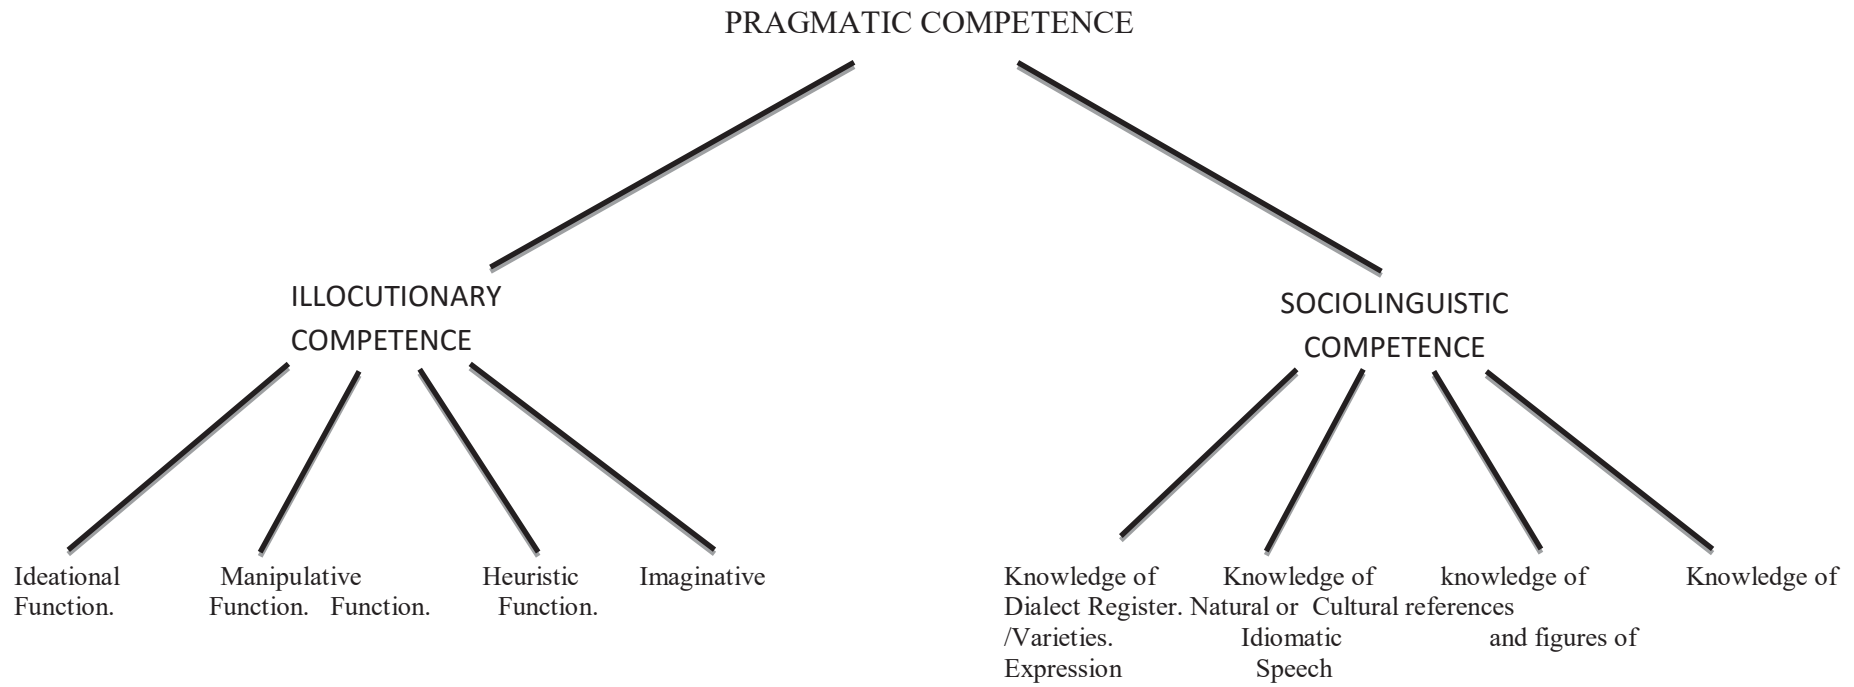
PRAGMATIC COMPETENCE

ILLOCUTIONARY COMPETENCE

SOCIOLINGUISTIC COMPETENCE

Ideational Function.

Manipulative Function. Function.

Heuristic Function.

Imaginative

Knowledge of Dialect /Varieties. Expression

Knowledge of Register. Natural or Idiomatic Speech

knowledge of Cultural references and figures of

Knowledge of